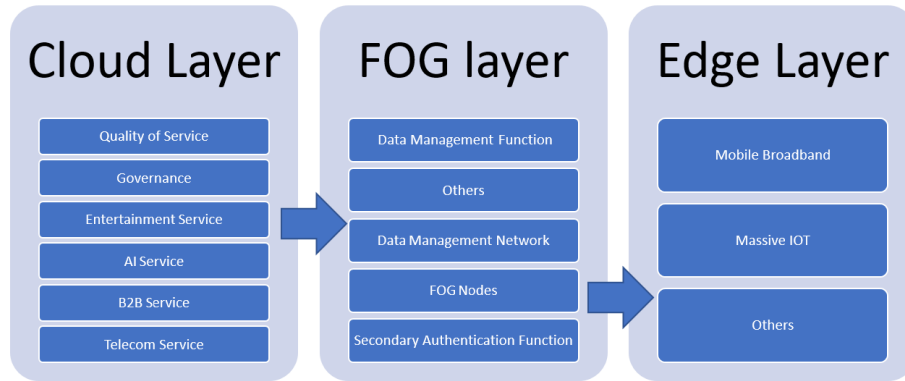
Cloud Layer

Quality of Service

Governance

Entertainment Service

AI Service

B2B Service

Telecom Service

FOG layer

Data Management Function

Others

Data Management Network

FOG Nodes

Secondary Authentication Function

Edge Layer

Mobile Broadband

Massive IOT

Others